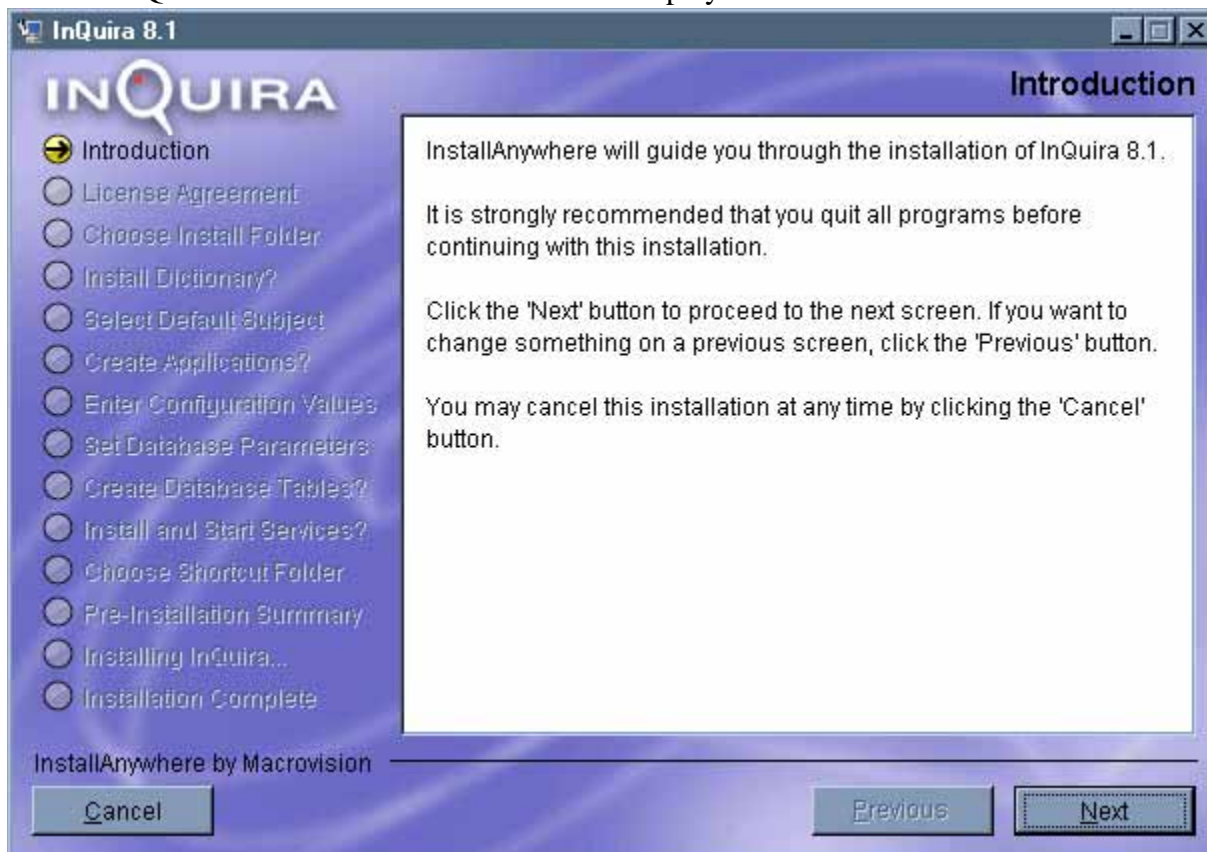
InQuira 8.1

INQUIRA

Introduction

Introduction
License Agreement
Choose Install Folder
Install Dictionary?
Select Default Subject
Create Applications?
Enter Configuration Values
Set Database Parameters
Create Database Tables?
Install and Start Services?
Choose Shortcut Folder
Pre-Installation Summary
Installing InQuira...
Installation Complete

InstallAnywhere will guide you through the installation of InQuira 8.1.

It is strongly recommended that you quit all programs before continuing with this installation.

Click the 'Next' button to proceed to the next screen. If you want to change something on a previous screen, click the 'Previous' button.

You may cancel this installation at any time by clicking the 'Cancel' button.

InstallAnywhere by Macrovision

Cancel

Previous

Next